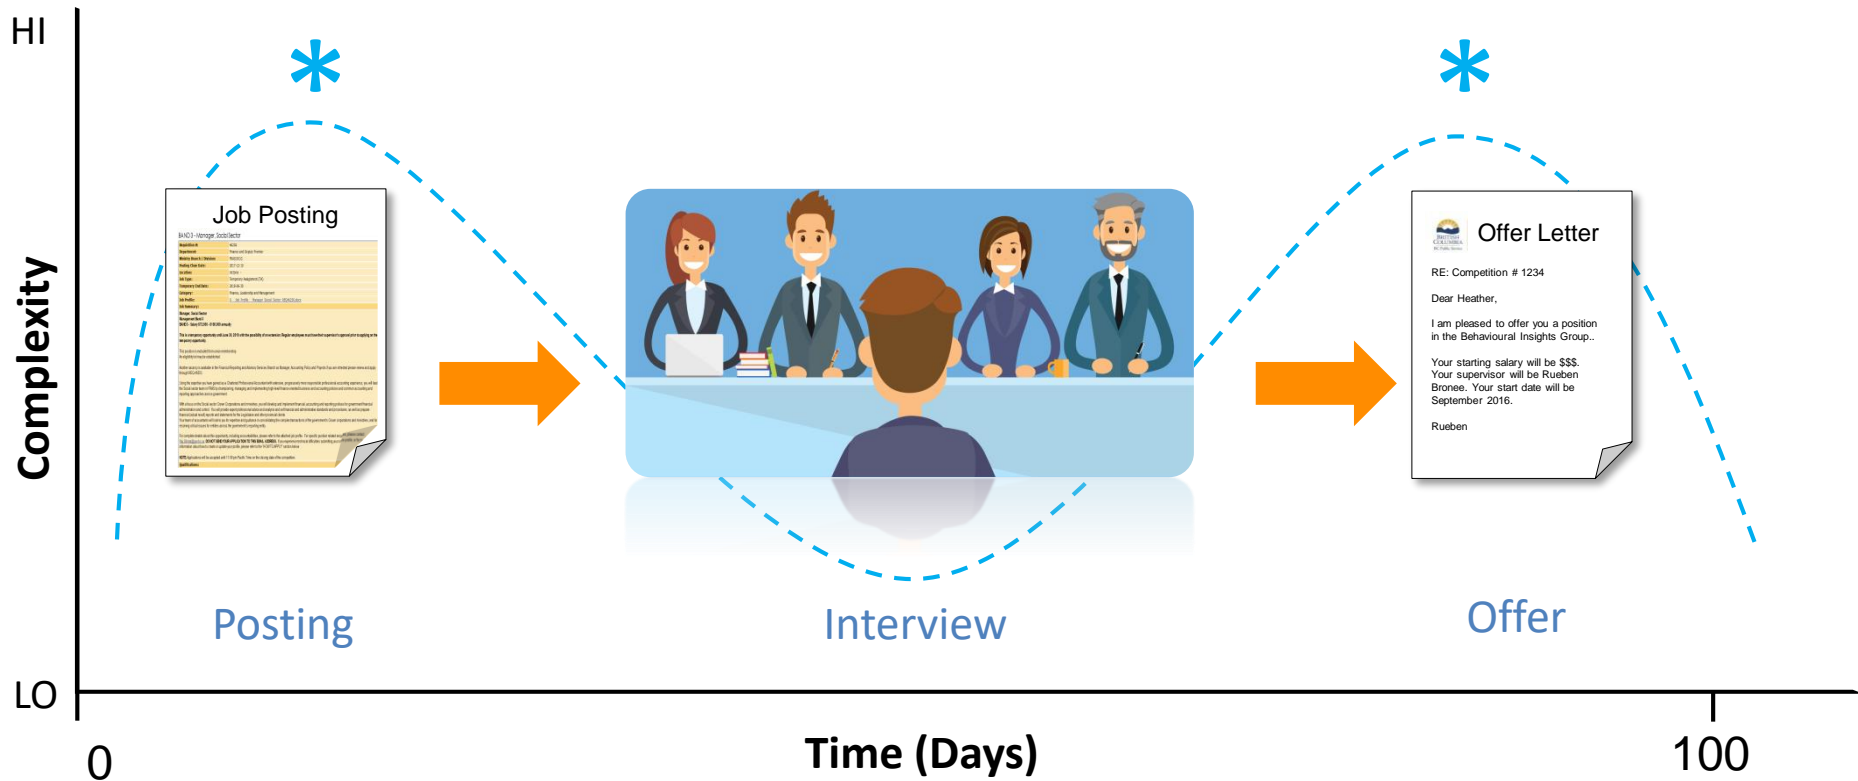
HI

Complexity

LO

*

*

Job Posting

BAND 3 - Manager, Social Sector

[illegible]

Offer Letter

RE: Competition # 1234

Dear Heather,

I am pleased to offer you a position in the Behavioural Insights Group..

Your starting salary will be $$$. Your supervisor will be Rueben Bronee. Your start date will be September 2016.

Rueben

Posting

Interview

Offer

0

Time (Days)

100